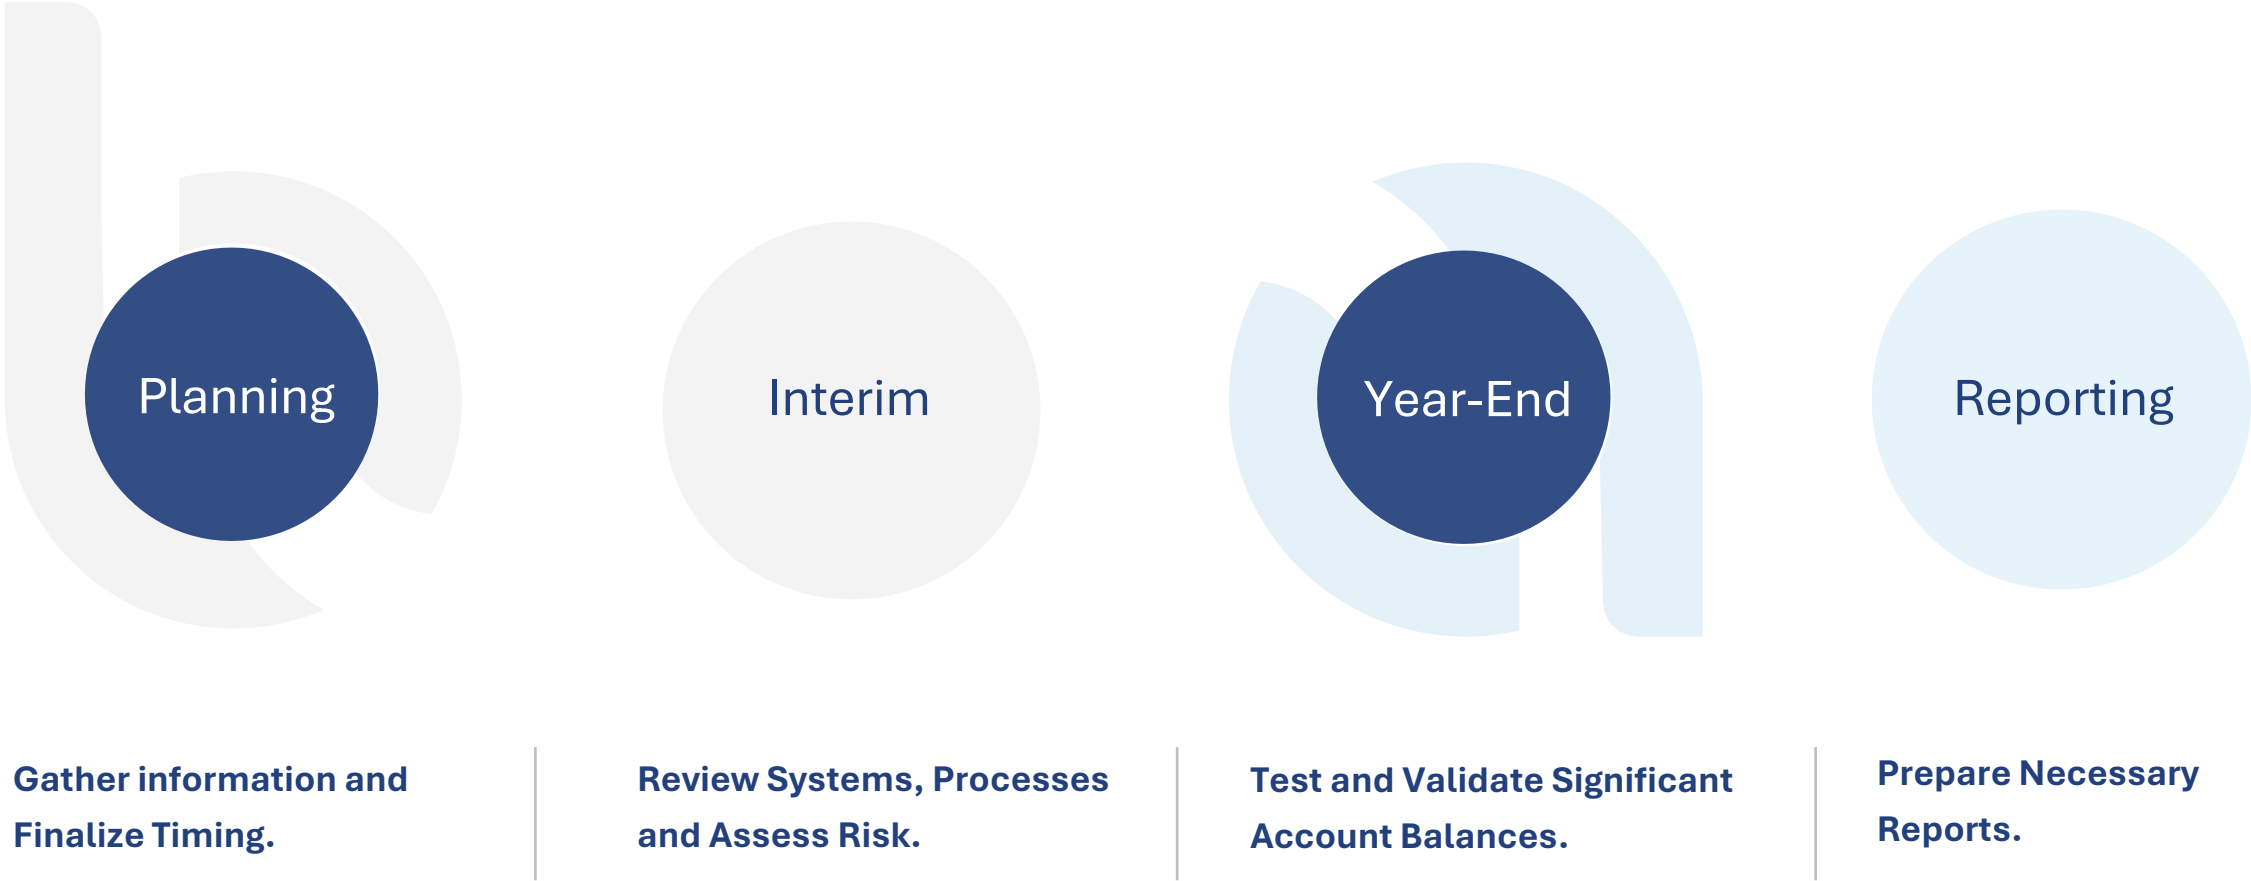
Planning

Interim

Year-End

Reporting

Gather information and Finalize Timing.

Review Systems, Processes and Assess Risk.

Test and Validate Significant Account Balances.

Prepare Necessary Reports.